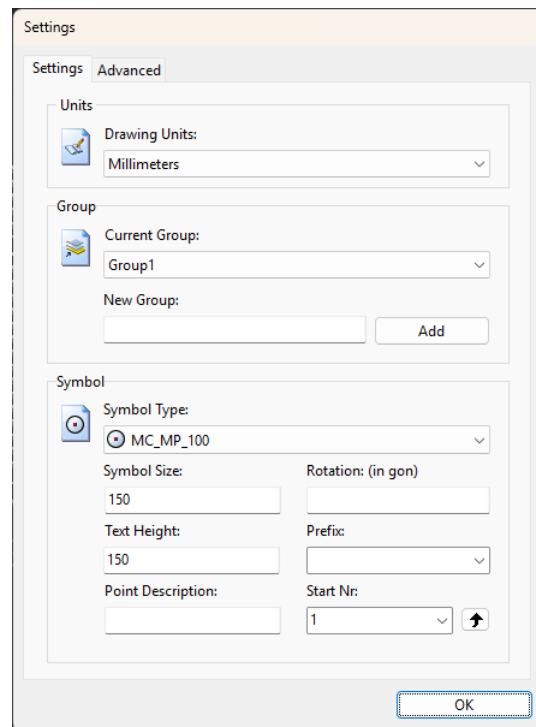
Settings

Settings | Advanced

Units

Drawing Units:

Millimeters

Group

Current Group:

Group1

New Group:

Add

Symbol

Symbol Type:

MC_MP_100

Symbol Size:

150

Rotation: (in gon)

Text Height:

150

Prefix:

Point Description:

Start Nr:

1

OK